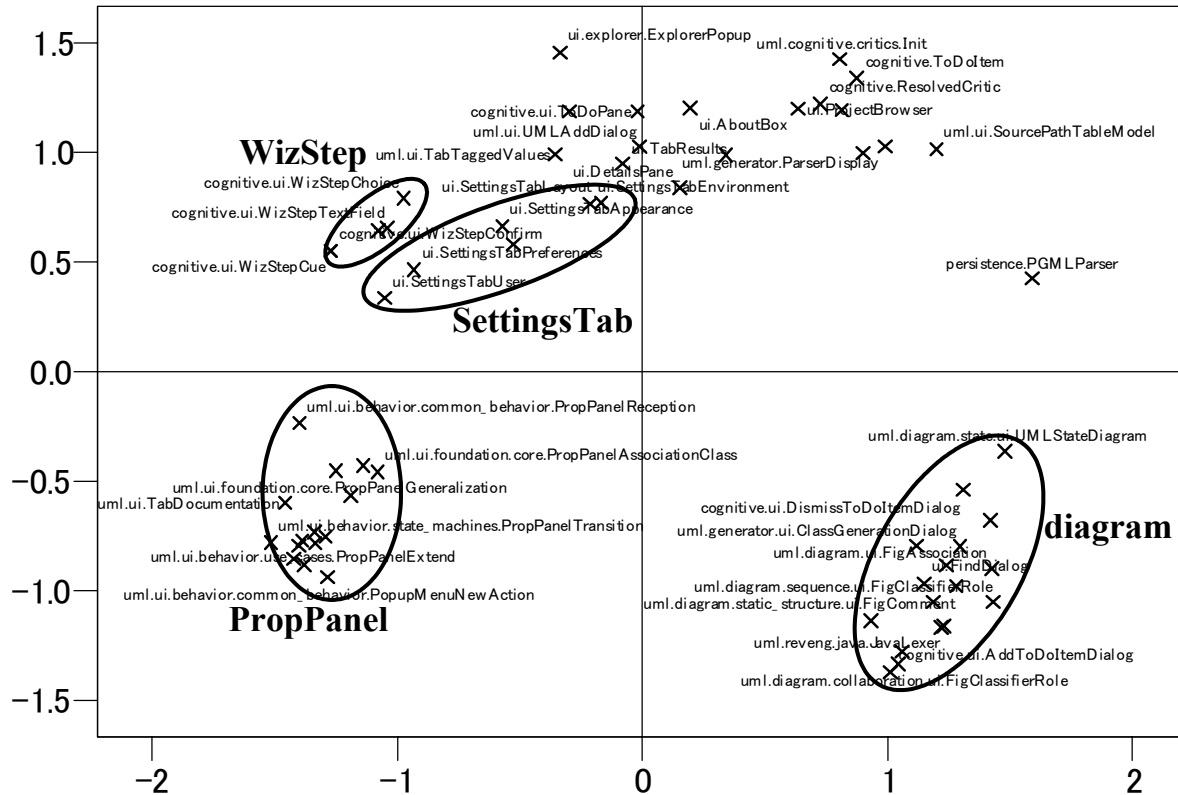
1.5
1.0
0.5
0.0
−0.5
−1.0
−1.5

ui.explorer.ExplorerPopup
uml.cognitive.critics.Init
cognitive.ToDoItem
cognitive.ResolvedCritic
cognitive.ui.TaDoPane
ui.AboutBox
ui.ProjectBrowser
uml.ui.UMLAddDialog
ui.TabResults
uml.ui.SourcePathTableModel
WizStep
uml.ui.TabTaggedValues
uml.generator.ParserDisplay
ui.DetailsPane
cognitive.ui.WizStepChoice
ui.SettingsTabLayout ui.SettingsTabEnvironment
cognitive.ui.WizStepTextField
ui.SettingsTabAppearance
cognitive.ui.WizStepConfirm
ui.SettingsTabPreferences
cognitive.ui.WizStepCue
ui.SettingsTabUser
persistence.PGMLParser
SettingsTab

uml.ui.behavior.common_behavior.PropPanelReception
uml.ui.foundation.core.PropPanelAssociationClass
uml.diagram.state.ui.UMLStateDiagram
uml.ui.foundation.core.PropPanelGeneralization
uml.ui.TabDocumentation
cognitive.ui.DismissToDoItemDialog
uml.ui.behavior.state_machines.PropPanelTransition
uml.generator.ui.ClassGenerationDialog
diagram
uml.diagram.ui.FigAssociation
uml.ui.behavior.use_cases.PropPanelExtend
ui.FindDialog
uml.diagram.sequence.ui.FigClassifierRole
uml.ui.behavior.common_behavior.PopupMenuNewAction
uml.diagram.static_structure.ui.FigComment
PropPanel
uml.reveng.java.JavaLexer
cognitive.ui.AddToDoItemDialog
uml.diagram.collaboration.ui.FigClassifierRole

−2
−1
0
1
2